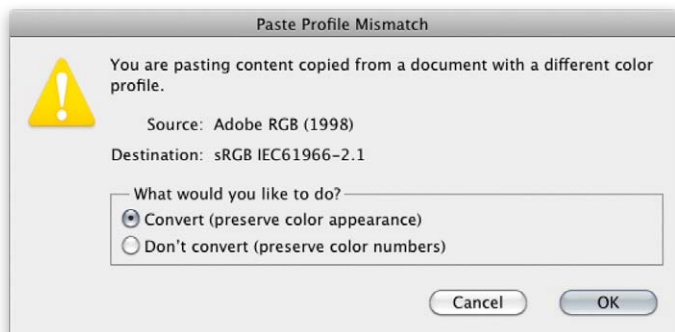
Paste Profile Mismatch

You are pasting content copied from a document with a different color profile.

Source: Adobe RGB (1998)

Destination: sRGB IEC61966-2.1

What would you like to do?

Convert (preserve color appearance)

Don't convert (preserve color numbers)

Cancel

OK